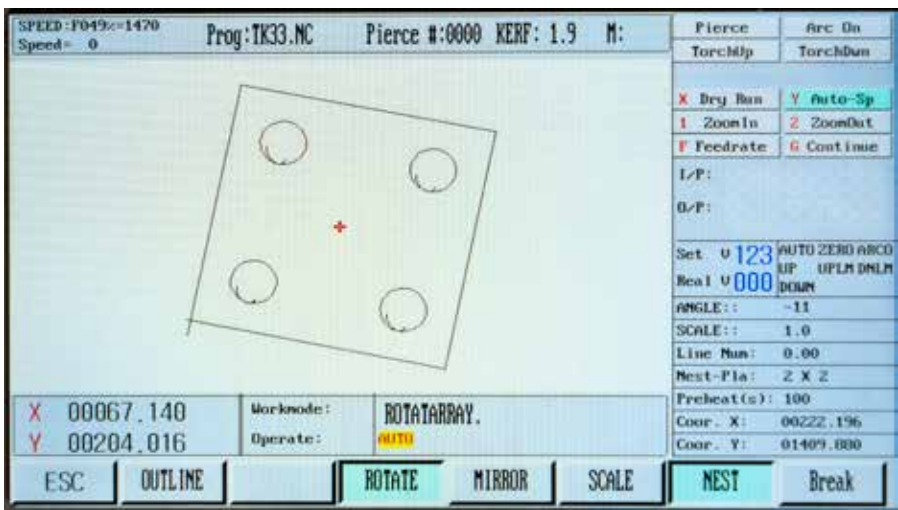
SPEED:F049%=1470
Speed= 0

Prog:TK33.NC

Pierce #:0000 KERF: 1.9 M:

| Pierce | Arc On |
|---|---|
| TorchUp | TorchDwn |

| X Dry Run | Y Auto-Sp |
|---|---|
| 1 ZoomIn | 2 ZoomOut |
| F Feedrate | G Continue |

I/P:

O/P:

Set V 123
Real V 000

AUTO ZERO ARCO
UP UPLM DNLM
DOWN

| ANGLE:: | -11 |
|---|---|
| SCALE:: | 1.0 |
| Line Num: | 0.00 |
| Nest-Pla: | 2 X 2 |
| Preheat(s): | 100 |
| Coor. X: | 00222.196 |
| Coor. Y: | 01409.080 |

X 00067.140
Y 00204.016

Workmode: ROTATARRAY.
Operate: AUTO

ESC | OUTLINE | | ROTATE | MIRROR | SCALE | NEST | Break